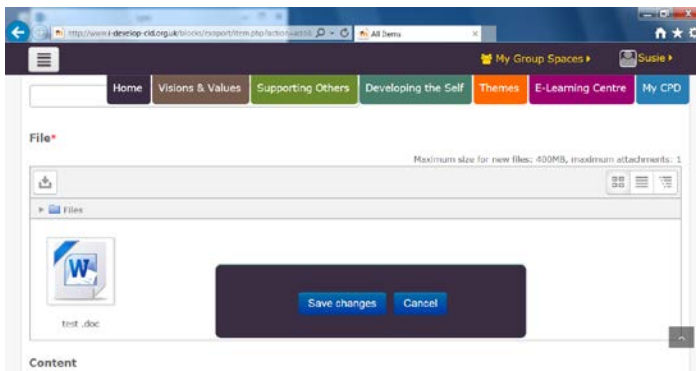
http://www.i-develop-cld.org.uk/blocks/export/item.php?action=add

All Items

My Group Spaces ▸

Susie ▸

Home

Visions & Values

Supporting Others

Developing the Self

Themes

E-Learning Centre

My CPD

File*

Maximum size for new files: 400MB, maximum attachments: 1

▸ Files

test .doc

Save changes

Cancel

Content